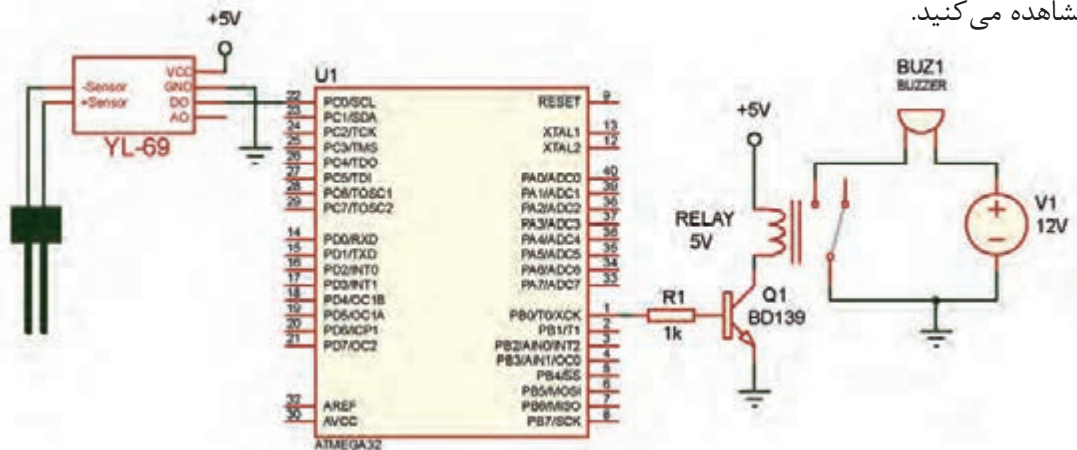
شاهده می‌کنید.

+5V

-Sensor
+Sensor
VCC
GND
DO
AO
YL-69

U1
22 PC0/SCL
23 PC1/SDA
24 PC2/TCK
25 PC3/TMS
26 PC4/TDO
27 PC5/TDI
28 PC6/TOSC1
29 PC7/TOSC2
14 PD0/RXD
15 PD1/TXD
16 PD2/INT0
17 PD3/INT1
18 PD4/OC1B
19 PD5/OC1A
20 PD6/ICP1
21 PD7/OC2
32 AREF
30 AVCC
ATMEGA32

RESET 9
XTAL1 13
XTAL2 12
PA0/ADC0 40
PA1/ADC1 39
PA2/ADC2 38
PA3/ADC3 37
PA4/ADC4 36
PA5/ADC5 35
PA6/ADC6 34
PA7/ADC7 33
PB0/T0/XCK 1
PB1/T1 2
PB2/AIN0/INT2 3
PB3/AIN1/OC0 4
PB4/SS 5
PB5/MOSI 6
PB6/MISO 7
PB7/SCK 8

R1
1k

+5V
RELAY
5V
Q1
BD139

BUZ1
BUZZER

V1
12V